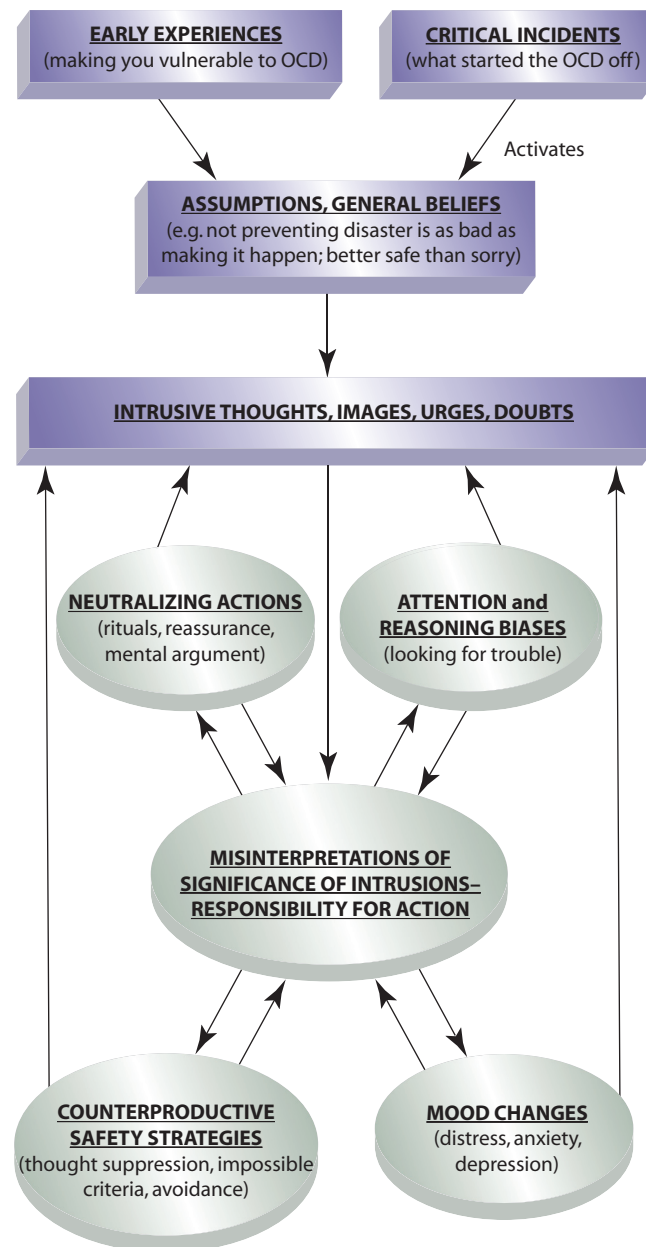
EARLY EXPERIENCES
(making you vulnerable to OCD)

CRITICAL INCIDENTS
(what started the OCD off)

Activates

ASSUMPTIONS, GENERAL BELIEFS
(e.g. not preventing disaster is as bad as making it happen; better safe than sorry)

INTRUSIVE THOUGHTS, IMAGES, URGES, DOUBTS

NEUTRALIZING ACTIONS
(rituals, reassurance, mental argument)

ATTENTION and REASONING BIASES
(looking for trouble)

MISINTERPRETATIONS OF SIGNIFICANCE OF INTRUSIONS– RESPONSIBILITY FOR ACTION

COUNTERPRODUCTIVE SAFETY STRATEGIES
(thought suppression, impossible criteria, avoidance)

MOOD CHANGES
(distress, anxiety, depression)